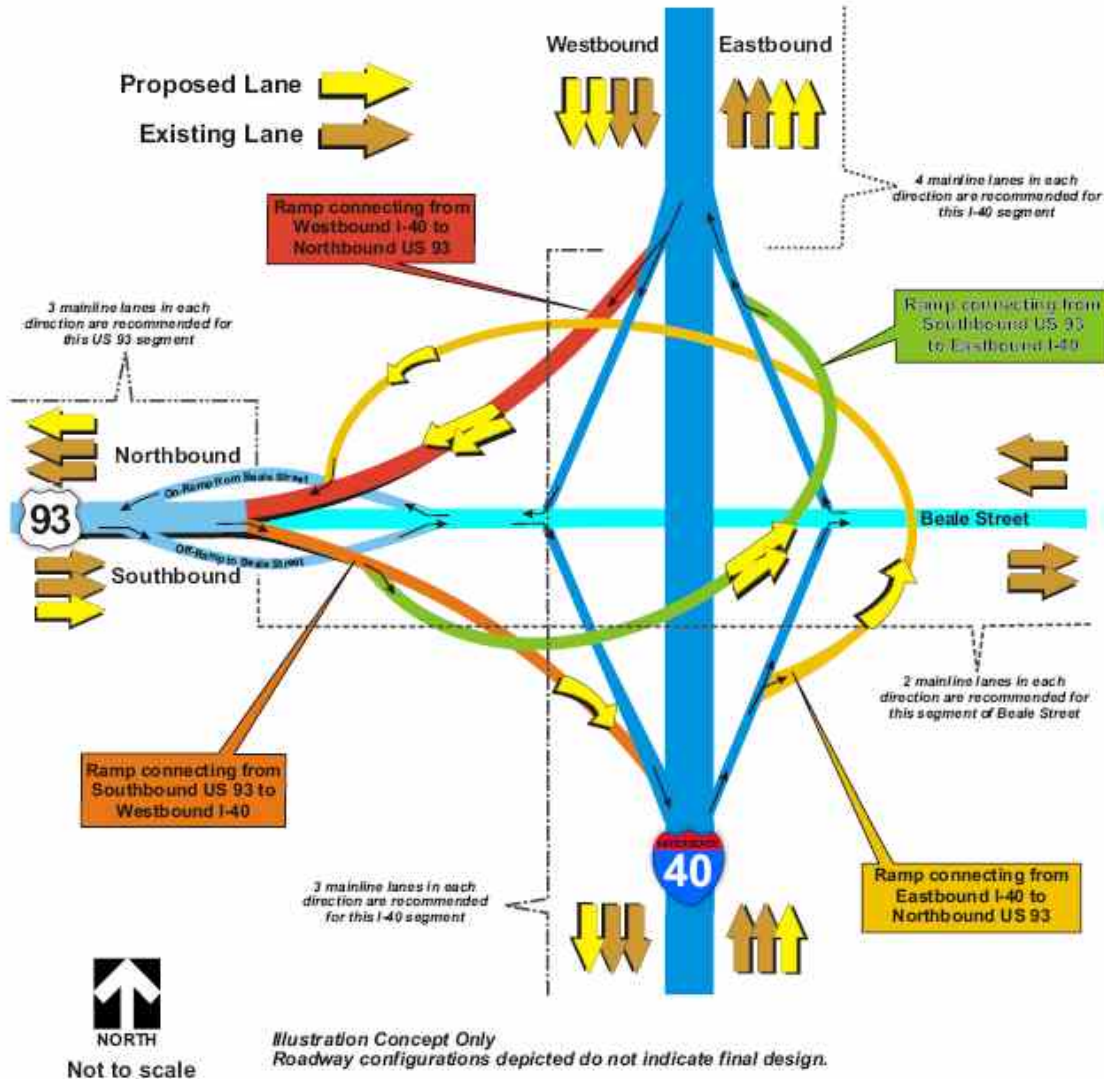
Proposed Lane

Existing Lane

Westbound

Eastbound

4 mainline lanes in each direction are recommended for this I-40 segment

Ramp connecting from Westbound I-40 to Northbound US 93

3 mainline lanes in each direction are recommended for this US 93 segment

Ramp connecting from Southbound US 93 to Eastbound I-40

Northbound

93

On-Ramp from Beale Street

Off-Ramp to Beale Street

Southbound

Beale Street

2 mainline lanes in each direction are recommended for this segment of Beale Street

Ramp connecting from Southbound US 93 to Westbound I-40

INTERSTATE

40

3 mainline lanes in each direction are recommended for this I-40 segment

Ramp connecting from Eastbound I-40 to Northbound US 93

NORTH

Not to scale

Illustration Concept Only
Roadway configurations depicted do not indicate final design.